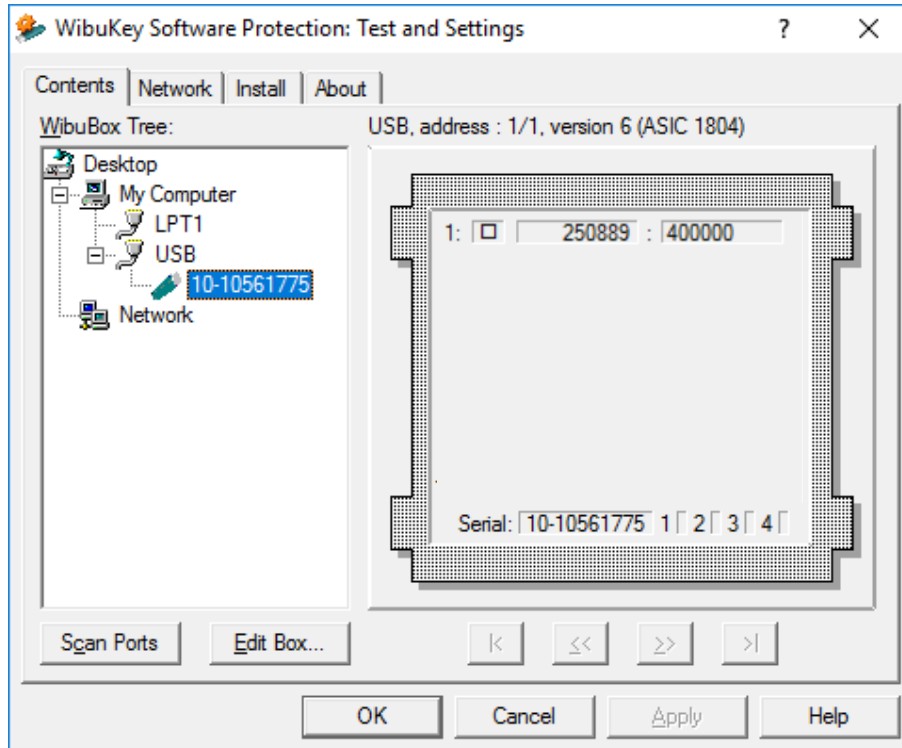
WibuKey Software Protection: Test and Settings

?

X

Contents | Network | Install | About

WibuBox Tree:

Desktop

My Computer

LPT1

USB

10-10561775

Network

USB, address : 1/1, version 6 (ASIC 1804)

1: 250889 : 400000

Serial: 10-10561775 1 2 3 4

Scan Ports

Edit Box...

|<

<<

>>

>|

OK

Cancel

Apply

Help